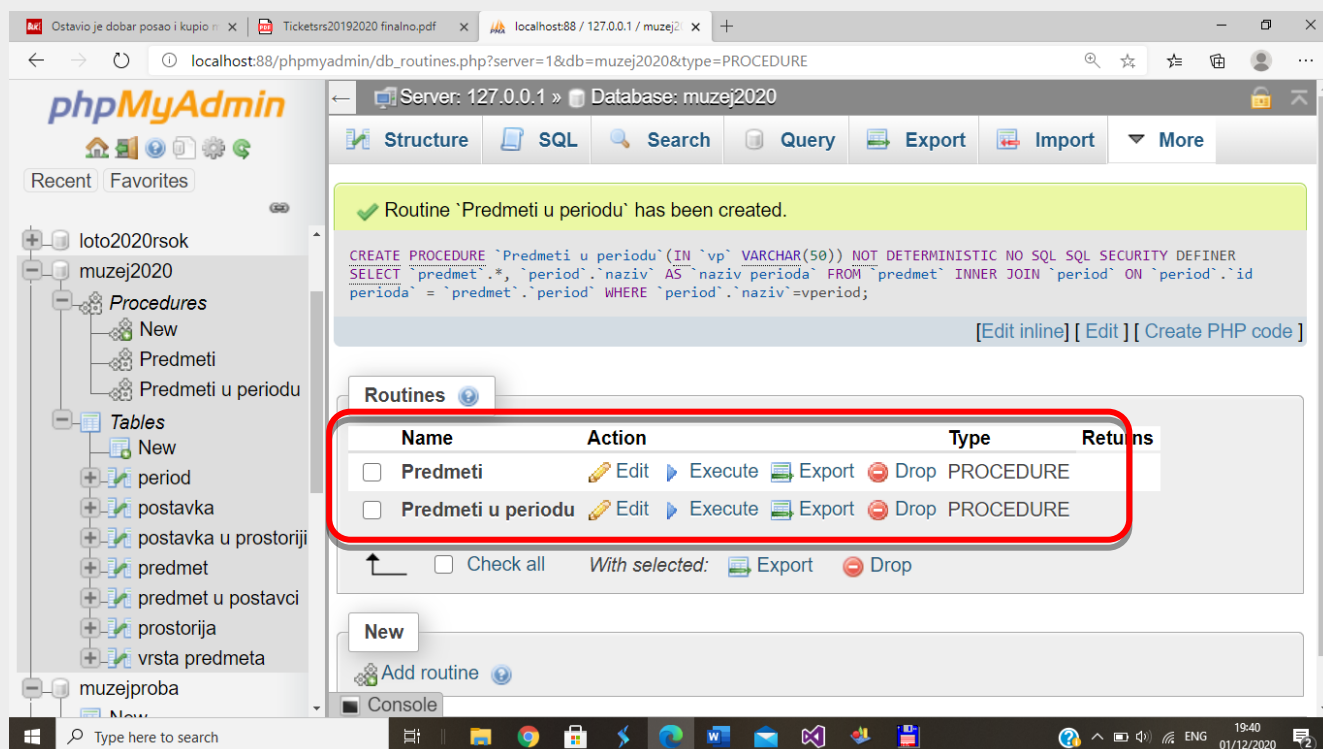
Ostavio je dobar posao i kupio n ×
Ticketsrs20192020 finalno.pdf ×
localhost:88 / 127.0.0.1 / muzej2 ×
+

localhost:88/phpmyadmin/db_routines.php?server=1&db=muzej2020&type=PROCEDURE

phpMyAdmin

Recent Favorites

loto2020rsok
muzej2020
Procedures
New
Predmeti
Predmeti u periodu
Tables
New
period
postavka
postavka u prostoriji
predmet
predmet u postavci
prostorija
vrsta predmeta
muzejproba
New

Server: 127.0.0.1 » Database: muzej2020

Structure SQL Search Query Export Import More

Routine `Predmeti u periodu` has been created.

CREATE PROCEDURE `Predmeti u periodu`(IN `vp` VARCHAR(50)) NOT DETERMINISTIC NO SQL SQL SECURITY DEFINER SELECT `predmet`.*, `period`.`naziv` AS `naziv perioda` FROM `predmet` INNER JOIN `period` ON `period`.`id perioda` = `predmet`.`period` WHERE `period`.`naziv`=vperiod;

[Edit inline] [ Edit ] [ Create PHP code ]

Routines

| | Name | Action | | | | Type | Returns |
|---|---|---|---|---|---|---|---|
| | Predmeti | Edit | Execute | Export | Drop | PROCEDURE | |
| | Predmeti u periodu | Edit | Execute | Export | Drop | PROCEDURE | |

Check all With selected: Export Drop

New

Add routine

Console

Type here to search

ENG 19:40 01/12/2020